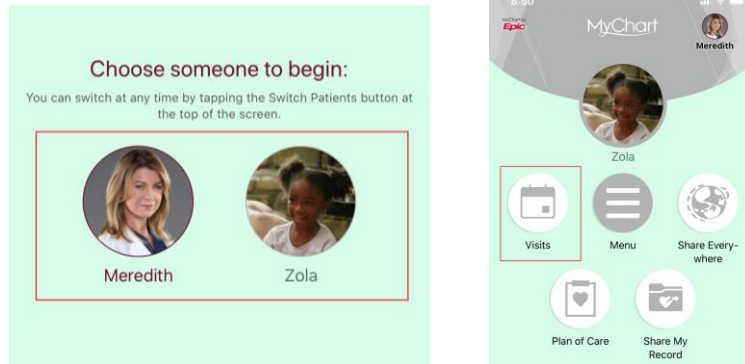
Choose someone to begin:

You can switch at any time by tapping the Switch Patients button at the top of the screen.

Meredith

Zola

8:50

MyChart by Epic

MyChart

Meredith

Zola

Visits

Menu

Share Everywhere

Plan of Care

Share My Record